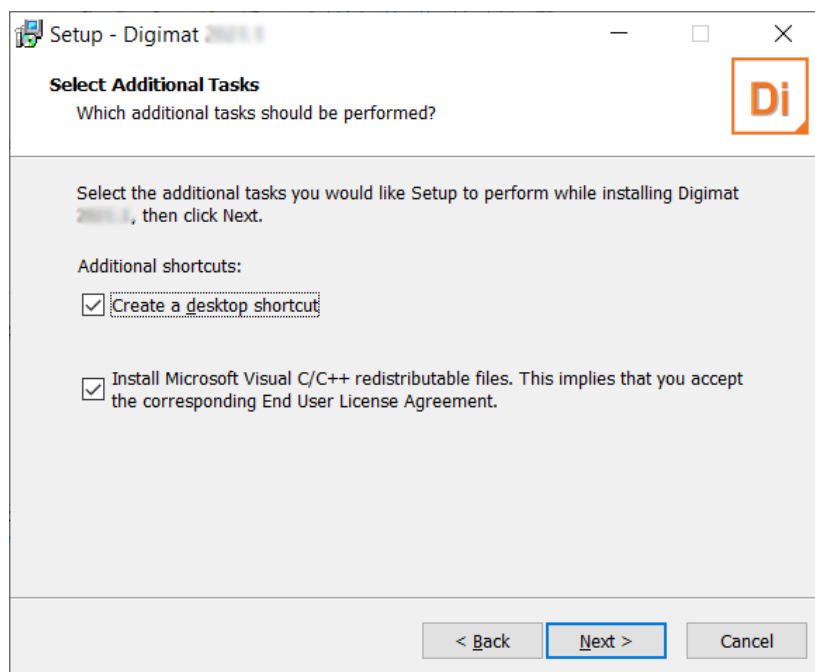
Setup - Digimat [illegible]

Select Additional Tasks
Which additional tasks should be performed?

Di

Select the additional tasks you would like Setup to perform while installing Digimat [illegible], then click Next.

Additional shortcuts:

Create a desktop shortcut

Install Microsoft Visual C/C++ redistributable files. This implies that you accept the corresponding End User License Agreement.

< Back
Next >
Cancel